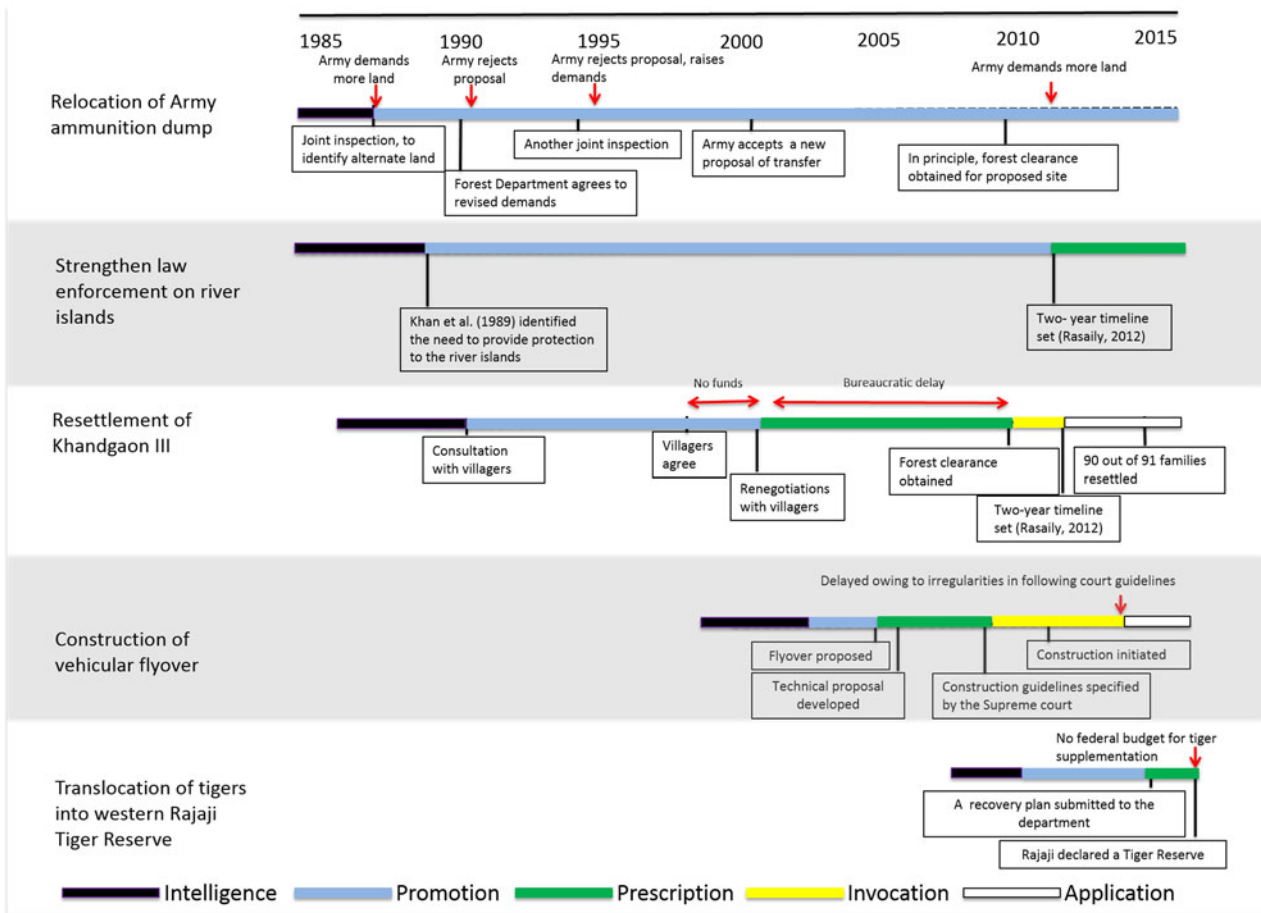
1985 1990 1995 2000 2005 2010 2015

Relocation of Army ammunition dump

Army demands more land
Army rejects proposal
Army rejects proposal, raises demands
Army demands more land
Joint inspection, to identify alternate land
Forest Department agrees to revised demands
Another joint inspection
Army accepts a new proposal of transfer
In principle, forest clearance obtained for proposed site

Strengthen law enforcement on river islands

Khan et al. (1989) identified the need to provide protection to the river islands
Two- year timeline set (Rasaily, 2012)

Resettlement of Khandgaon III

No funds
Bureaucratic delay
Consultation with villagers
Villagers agree
Renegotiations with villagers
Forest clearance obtained
Two-year timeline set (Rasaily, 2012)
90 out of 91 families resettled

Construction of vehicular flyover

Delayed owing to irregularities in following court guidelines
Flyover proposed
Technical proposal developed
Construction guidelines specified by the Supreme court
Construction initiated

Translocation of tigers into western Rajaji Tiger Reserve

No federal budget for tiger supplementation
A recovery plan submitted to the department
Rajaji declared a Tiger Reserve

Intelligence Promotion Prescription Invocation Application